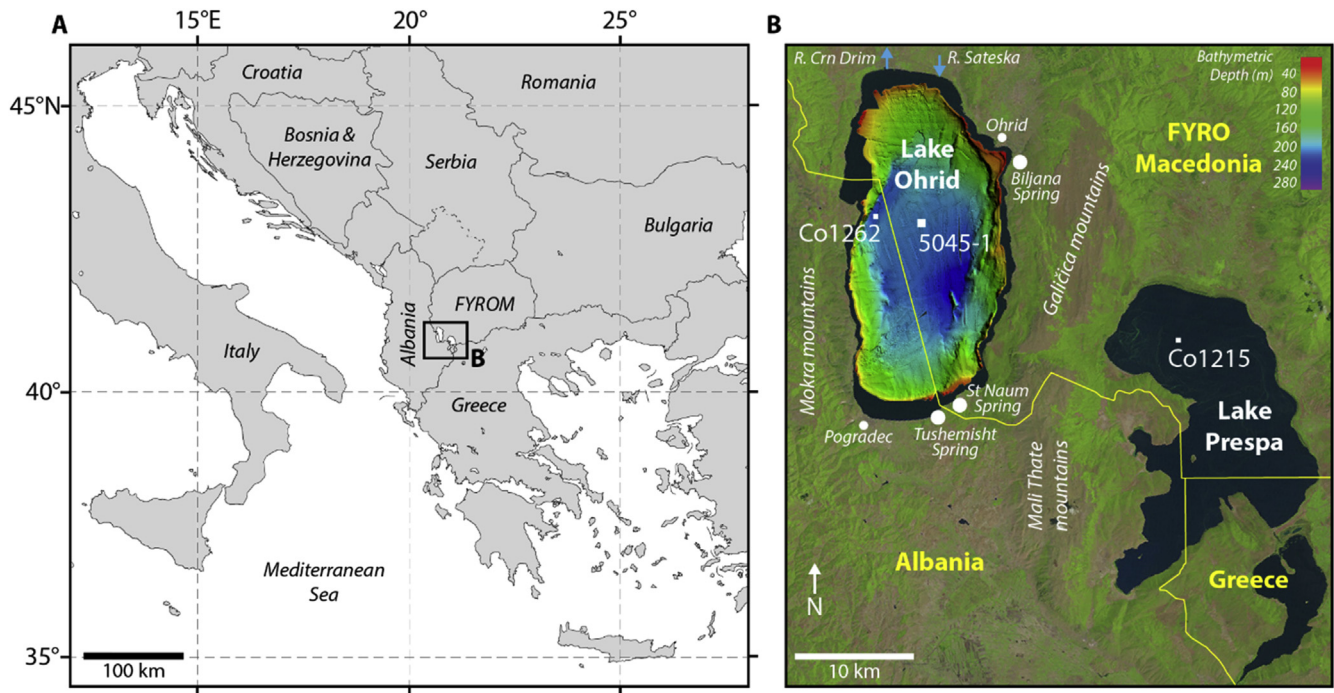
A

15°E

20°

25°

45°N

40°

35°

Croatia

Romania

Bosnia & Herzegovina

Serbia

Bulgaria

Albania

FYROM

B

Italy

Greece

Mediterranean Sea

100 km

B

R. Crn Drim

R. Sateska

Bathymetric Depth (m)

40
80
120
160
200
240
280

Ohrid

Lake Ohrid

Biljana Spring

FYRO Macedonia

Galičica mountains

Co1262

5045-1

Mokra mountains

Co1215

Lake Prespa

St Naum Spring

Pogradec

Tushemisht Spring

Mali Thate mountains

Albania

Greece

N

10 km